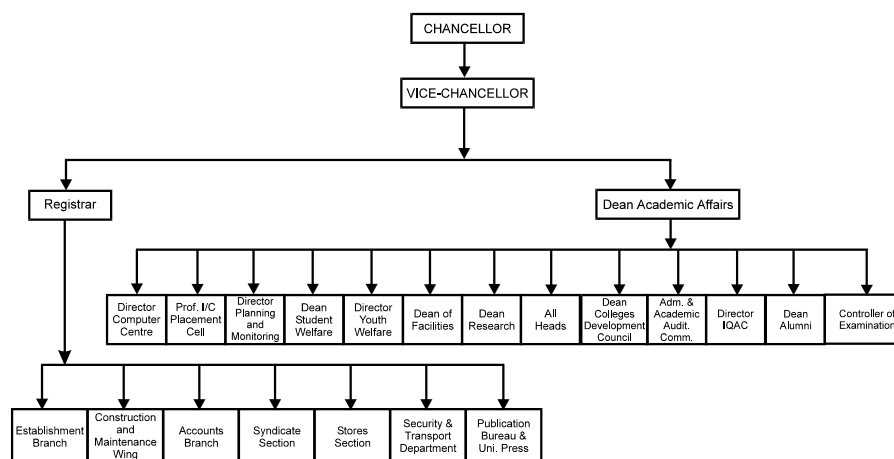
CHANCELLOR

VICE-CHANCELLOR

Registrar

Dean Academic Affairs

Director Computer Centre

Prof. I/C Placement Cell

Director Planning and Monitoring

Dean Student Welfare

Director Youth Welfare

Dean of Facilities

Dean Research

All Heads

Dean Colleges Development Council

Adm. & Academic Audit. Comm.

Director IQAC

Dean Alumni

Controller of Examinations

Establishment Branch

Construction and Maintenance Wing

Accounts Branch

Syndicate Section

Stores Section

Security & Transport Department

Publication Bureau & Uni. Press